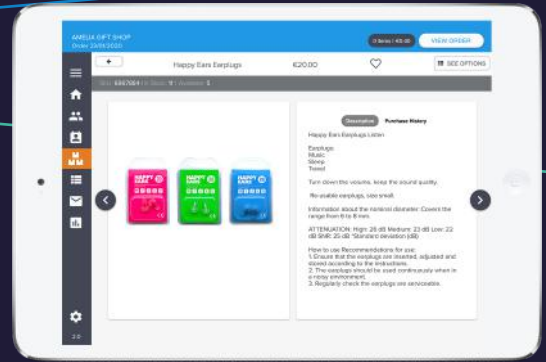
AMELIA GIFT SHOP
Order 24/01/2020

0 items | €0.00
VIEW ORDER

+
Happy Ears Earplugs
€20.00
SEE OPTIONS

SKU: 6567664 | In Stock: 9 | Available: 5

HAPPY EARS
HAPPY EARS
HAPPY EARS

Description
Purchase History

Happy Ears Earplugs Listen

Earplugs:
Music
Sleep
Travel

Turn down the volume, keep the sound quality.

Re-usable earplugs, size small.

Information about the nominal diameter: Covers the range from 8 to 11mm.

ATTENUATION: High: 26 dB Medium: 23 dB Low: 22 dB SNR: 25 dB *Standard deviation (dB)

How to use Recommendations for use:
1. Ensure that the earplugs are inserted, adjusted and stored according to the instructions.
2. The earplugs should be used continuously when in a noisy environment.
3. Regularly check the earplugs are serviceable.

2.0